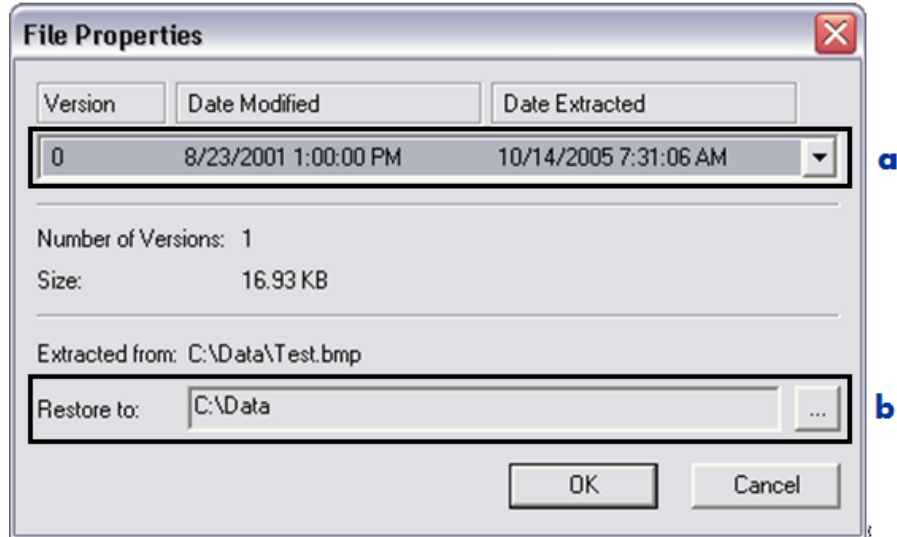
File Properties

| Version | Date Modified | Date Extracted |
|---|---|---|
| 0 | 8/23/2001 1:00:00 PM | 10/14/2005 7:31:06 AM |

a

Number of Versions: 1

Size: 16.93 KB

Extracted from: C:\Data\Test.bmp

Restore to: C:\Data ...

b

OK

Cancel